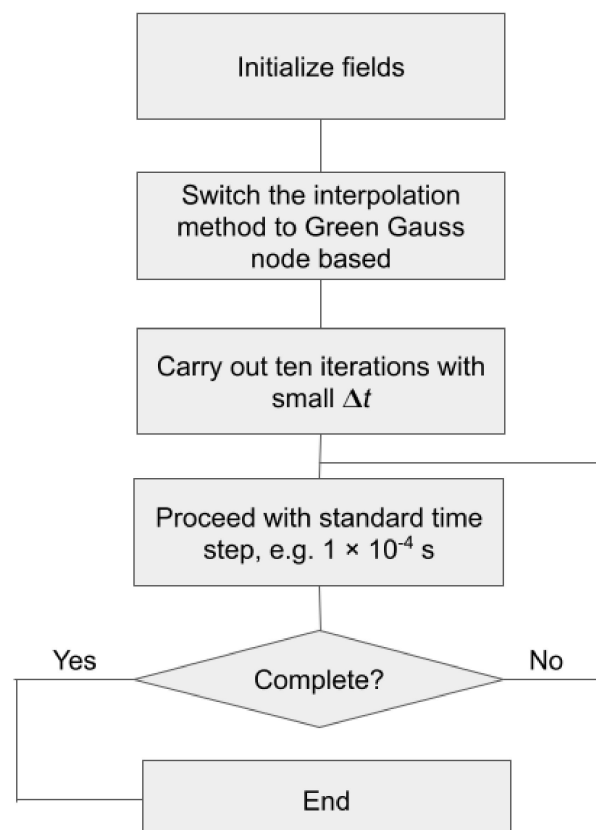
Initialize fields

Switch the interpolation method to Green Gauss node based

Carry out ten iterations with small $\Delta t$

Proceed with standard time step, e.g. $1 \times 10^{-4}$ s

Yes

Complete?

No

End